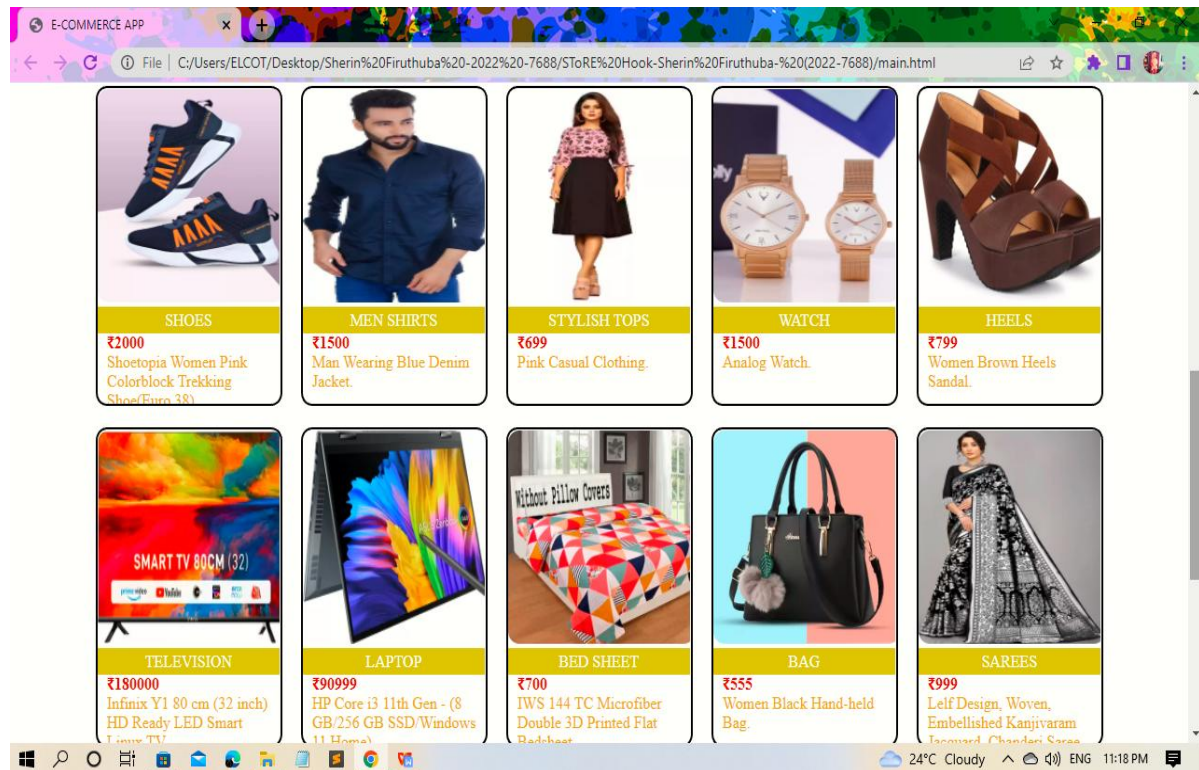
E-COMMERCE APP

File | C:/Users/ELCOT/Desktop/Sherin%20Firuthuba%20-2022%20-7688/SToRE%20Hook-Sherin%20Firuthuba-%20(2022-7688)/main.html

SHOES
₹2000
Shoetopia Women Pink Colorblock Trekking Shoe(Euro 38)

MEN SHIRTS
₹1500
Man Wearing Blue Denim Jacket.

STYLISH TOPS
₹699
Pink Casual Clothing.

WATCH
₹1500
Analog Watch.

HEELS
₹799
Women Brown Heels Sandal.

SMART TV 80CM (32)

TELEVISION
₹180000
Infinix Y1 80 cm (32 inch) HD Ready LED Smart Linux TV

LAPTOP
₹90999
HP Core i3 11th Gen - (8 GB/256 GB SSD/Windows 11 Home)

Without Pillow Covers

BED SHEET
₹700
IWS 144 TC Microfiber Double 3D Printed Flat Bedsheet

BAG
₹555
Women Black Hand-held Bag.

SAREES
₹999
Lelf Design, Woven, Embellished Kanjivaram Jacquard, Chanderi Saree

24°C Cloudy ENG 11:18 PM